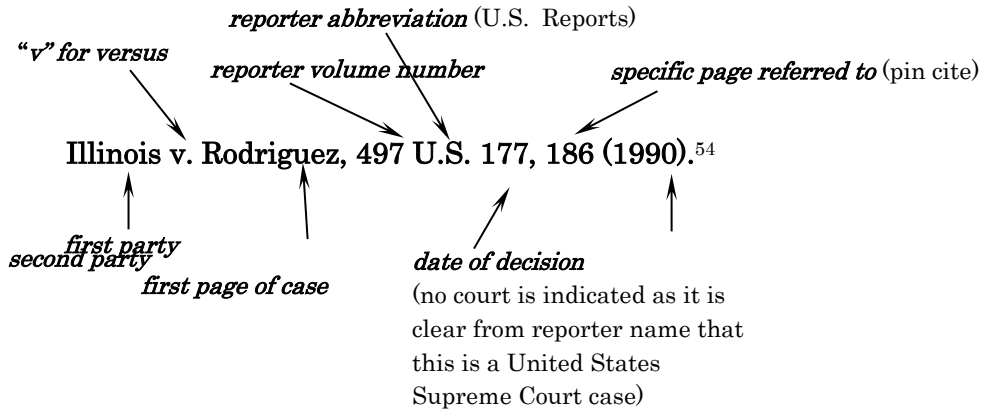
*reporter abbreviation* (U.S. Reports)

*"v" for versus*

*reporter volume number*

*specific page referred to* (pin cite)

Illinois v. Rodriguez, 497 U.S. 177, 186 (1990).$^{54}$

*first party*

*second party*

*first page of case*

*date of decision*

(no court is indicated as it is clear from reporter name that this is a United States Supreme Court case)